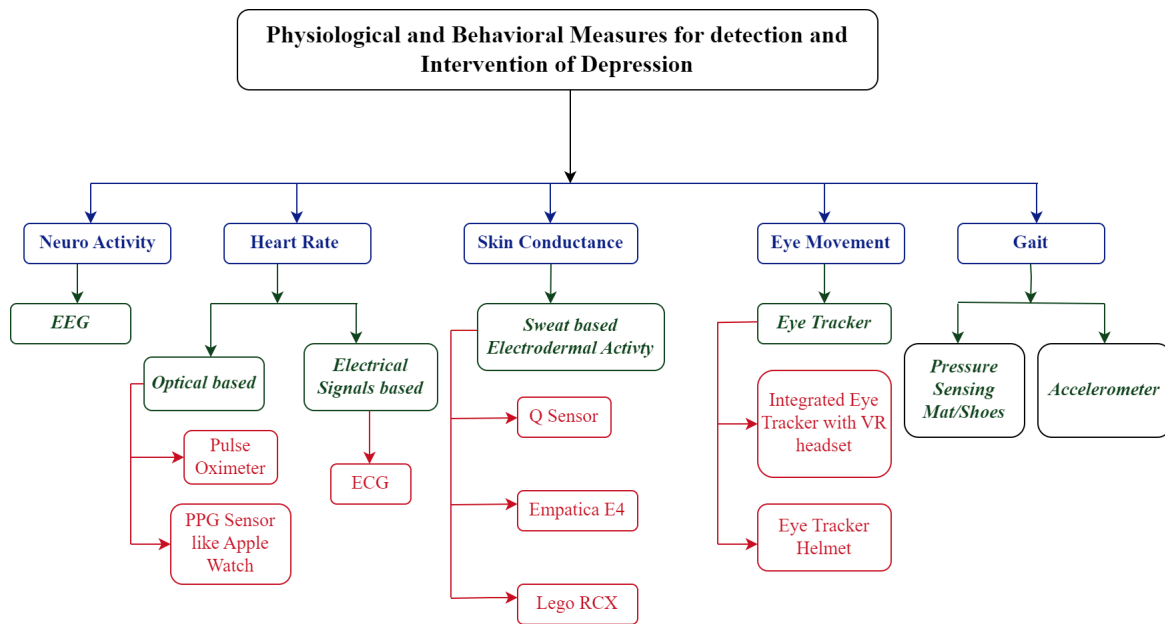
Physiological and Behavioral Measures for detection and Intervention of Depression

Neuro Activity

EEG

Heart Rate

Optical based

Pulse Oximeter

PPG Sensor like Apple Watch

Electrical Signals based

ECG

Skin Conductance

Sweat based Electrodermal Activty

Q Sensor

Empatica E4

Lego RCX

Eye Movement

Eye Tracker

Integrated Eye Tracker with VR headset

Eye Tracker Helmet

Gait

Pressure Sensing Mat/Shoes

Accelerometer